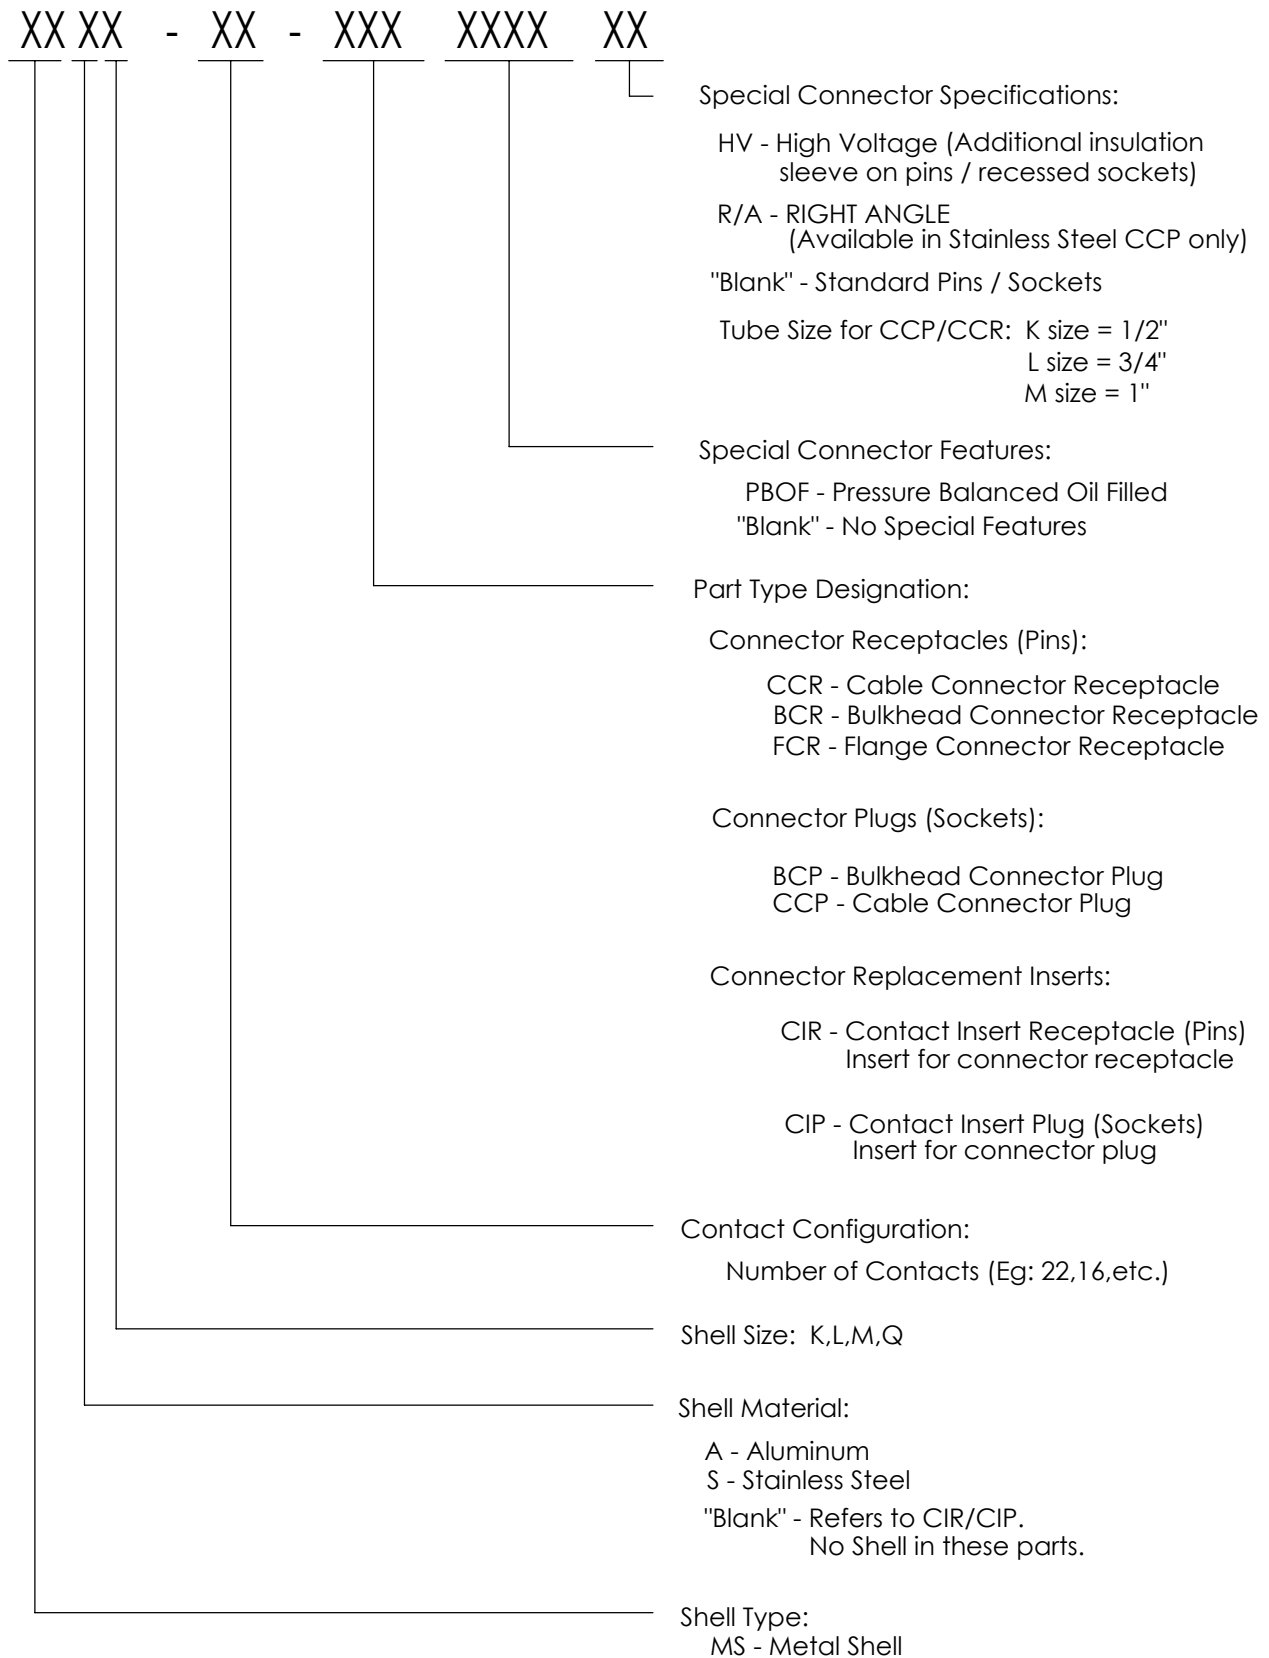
XX XX - XX - XXX XXXX XX

Special Connector Specifications:

HV - High Voltage (Additional insulation sleeve on pins / recessed sockets)

R/A - RIGHT ANGLE (Available in Stainless Steel CCP only)

"Blank" - Standard Pins / Sockets

Tube Size for CCP/CCR: K size = 1/2"
L size = 3/4"
M size = 1"

Special Connector Features:

PBOF - Pressure Balanced Oil Filled
"Blank" - No Special Features

Part Type Designation:

Connector Receptacles (Pins):

CCR - Cable Connector Receptacle
BCR - Bulkhead Connector Receptacle
FCR - Flange Connector Receptacle

Connector Plugs (Sockets):

BCP - Bulkhead Connector Plug
CCP - Cable Connector Plug

Connector Replacement Inserts:

CIR - Contact Insert Receptacle (Pins)
Insert for connector receptacle

CIP - Contact Insert Plug (Sockets)
Insert for connector plug

Contact Configuration:

Number of Contacts (Eg: 22,16,etc.)

Shell Size: K,L,M,Q

Shell Material:

A - Aluminum
S - Stainless Steel
"Blank" - Refers to CIR/CIP.
No Shell in these parts.

Shell Type:
MS - Metal Shell